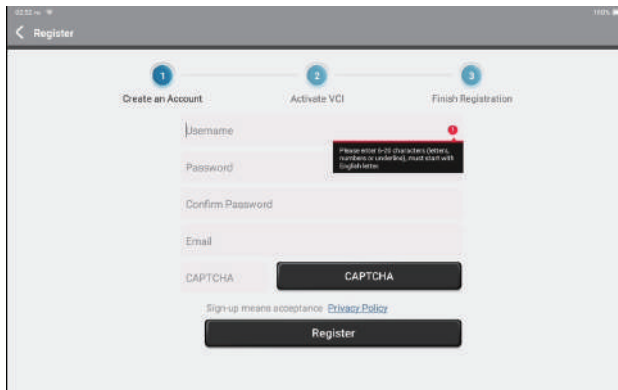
Register

1
Create an Account

2
Activate VCI

3
Finish Registration

Username

Please enter 6-20 characters (letters, numbers or underline), must start with English letter

Password

Confirm Password

Email

CAPTCHA

CAPTCHA

Sign-up means acceptance Privacy Policy

Register